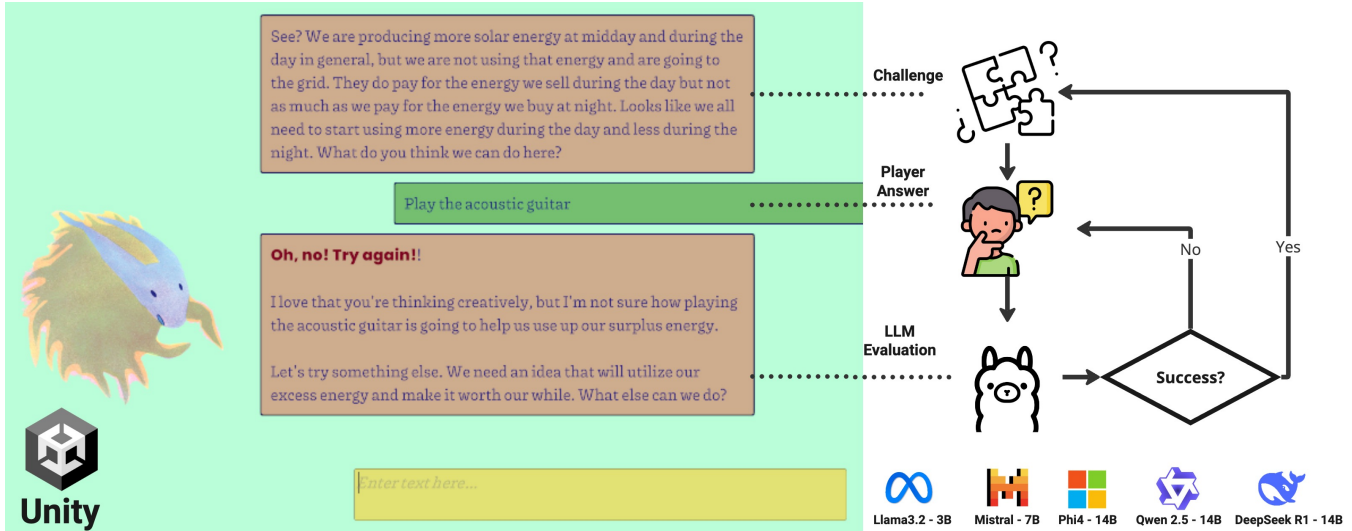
See? We are producing more solar energy at midday and during the day in general, but we are not using that energy and are going to the grid. They do pay for the energy we sell during the day but not as much as we pay for the energy we buy at night. Looks like we all need to start using more energy during the day and less during the night. What do you think we can do here?

Play the acoustic guitar

Oh, no! Try again!!

I love that you're thinking creatively, but I'm not sure how playing the acoustic guitar is going to help us use up our surplus energy.

Let's try something else. We need an idea that will utilize our excess energy and make it worth our while. What else can we do?

Enter text here...

Unity

Challenge

Player Answer

LLM Evaluation

Success?

No

Yes

Llama3.2 - 3B

Mistral - 7B

Phi4 - 14B

Qwen 2.5 - 14B

DeepSeek R1 - 14B